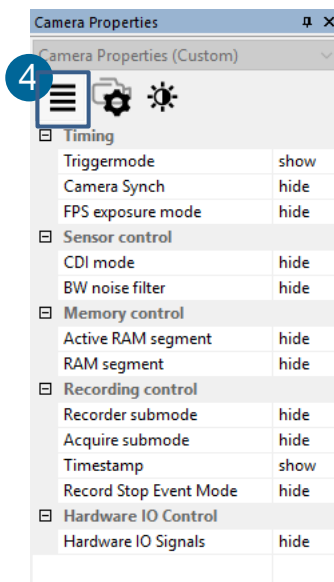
Camera Properties ⊥ ×

Camera Properties (Custom)

4

⊟ Timing

| | |
|---|---|
| Triggermode | show |
| Camera Synch | hide |
| FPS exposure mode | hide |

⊟ Sensor control

| | |
|---|---|
| CDI mode | hide |
| BW noise filter | hide |

⊟ Memory control

| | |
|---|---|
| Active RAM segment | hide |
| RAM segment | hide |

⊟ Recording control

| | |
|---|---|
| Recorder submode | hide |
| Acquire submode | hide |
| Timestamp | show |
| Record Stop Event Mode | hide |

⊟ Hardware IO Control

| | |
|---|---|
| Hardware IO Signals | hide |